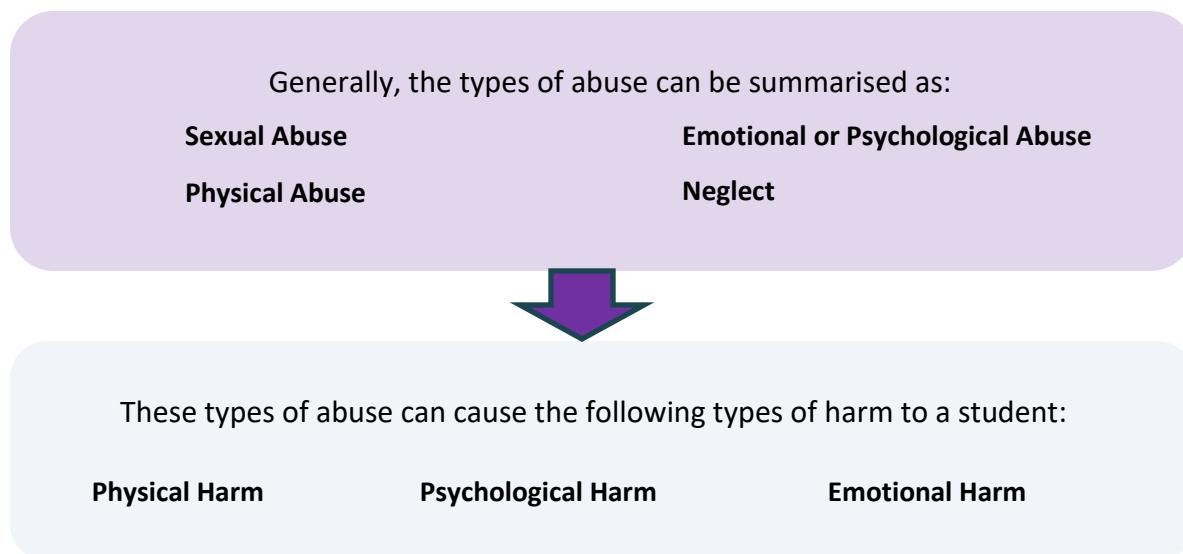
Generally, the types of abuse can be summarised as:

**Sexual Abuse**

**Physical Abuse**

**Emotional or Psychological Abuse**

**Neglect**

These types of abuse can cause the following types of harm to a student:

**Physical Harm**

**Psychological Harm**

**Emotional Harm**